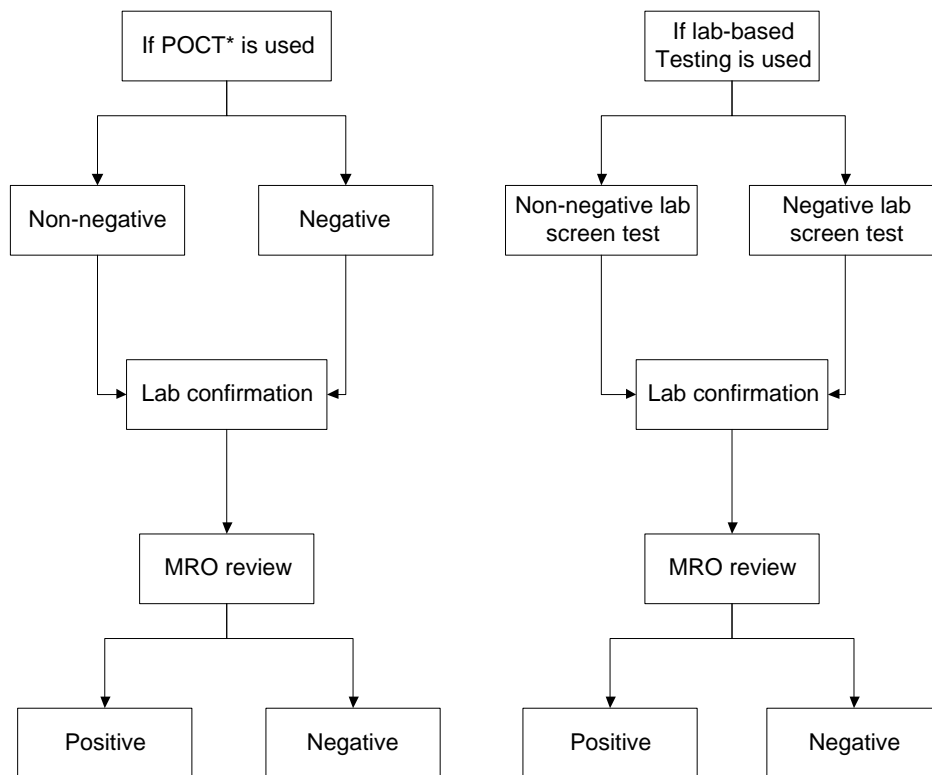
If POCT* is used

Non-negative

Negative

Lab confirmation

MRO review

Positive

Negative

If lab-based Testing is used

Non-negative lab screen test

Negative lab screen test

Lab confirmation

MRO review

Positive

Negative